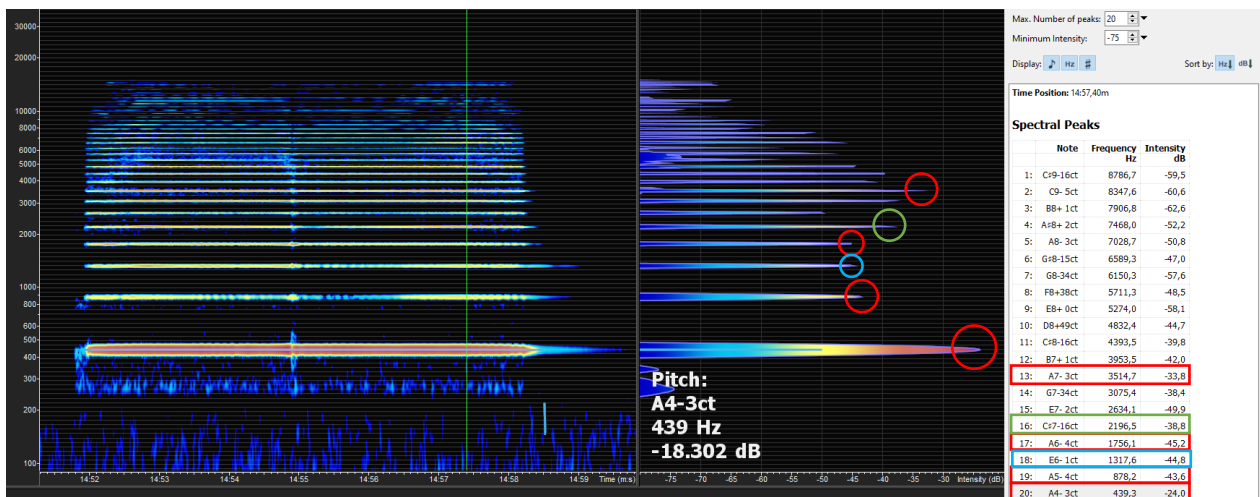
30000
20000
10000
8000
6000
5000
4000
3000
2000
1000
800
600
500
400
300
200
100

14:52 14:53 14:54 14:55 14:56 14:57 14:58 14:59 Time (m:s)

Pitch:
A4-3ct
439 Hz
-18.302 dB

-75 -70 -65 -60 -55 -50 -45 -40 -35 -30 Intensity (dB)

Max. Number of peaks: 20
Minimum Intensity: -75
Display: ♪ Hz #
Sort by: Hz dB

Time Position: 14:57,40m

Spectral Peaks

| | Note | Frequency Hz | Intensity dB |
|---|---|---|---|
| 1: | C♯9-16ct | 8786,7 | -59,5 |
| 2: | C9- 5ct | 8347,6 | -60,6 |
| 3: | B8+ 1ct | 7906,8 | -62,6 |
| 4: | A♯8+ 2ct | 7468,0 | -52,2 |
| 5: | A8- 3ct | 7028,7 | -50,8 |
| 6: | G♯8-15ct | 6589,3 | -47,0 |
| 7: | G8-34ct | 6150,3 | -57,6 |
| 8: | F8+38ct | 5711,3 | -48,5 |
| 9: | E8+ 0ct | 5274,0 | -58,1 |
| 10: | D8+49ct | 4832,4 | -44,7 |
| 11: | C♯8-16ct | 4393,5 | -39,8 |
| 12: | B7+ 1ct | 3953,5 | -42,0 |
| 13: | A7- 3ct | 3514,7 | -33,8 |
| 14: | G7-34ct | 3075,4 | -38,4 |
| 15: | E7- 2ct | 2634,1 | -49,9 |
| 16: | C♯7-16ct | 2196,5 | -38,8 |
| 17: | A6- 4ct | 1756,1 | -45,2 |
| 18: | E6- 1ct | 1317,6 | -44,8 |
| 19: | A5- 4ct | 878,2 | -43,6 |
| 20: | A4- 3ct | 439,3 | -24,0 |